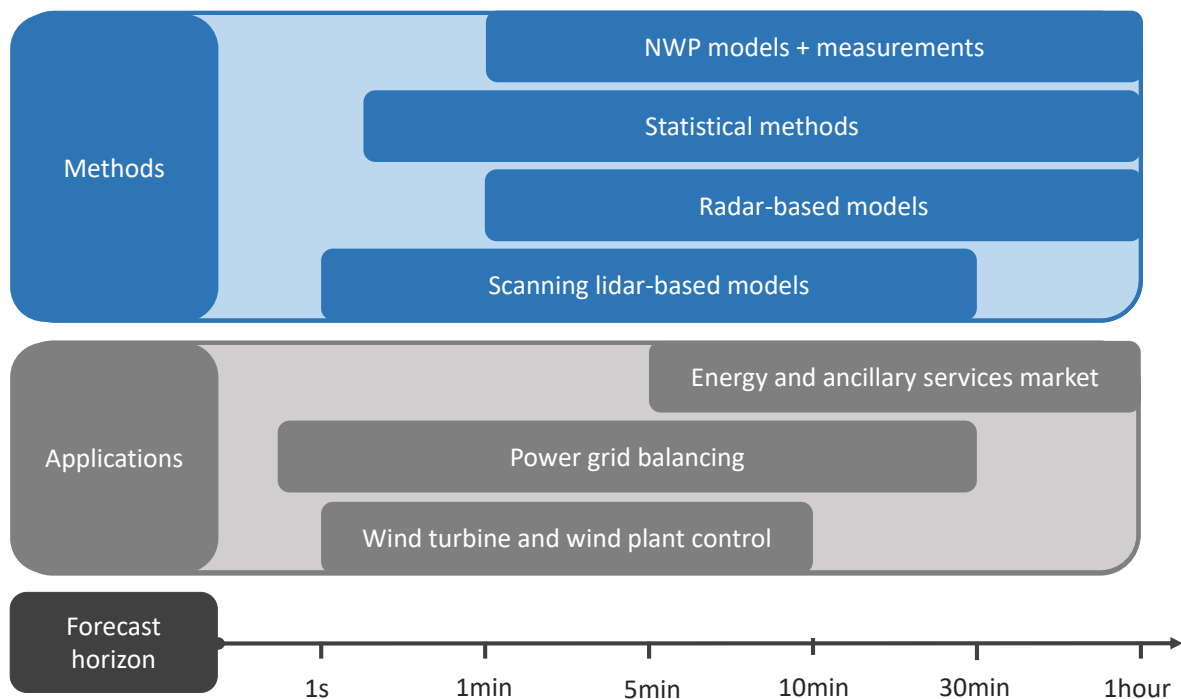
Methods

NWP models + measurements

Statistical methods

Radar-based models

Scanning lidar-based models

Applications

Energy and ancillary services market

Power grid balancing

Wind turbine and wind plant control

Forecast horizon

1s 1min 5min 10min 30min 1hour